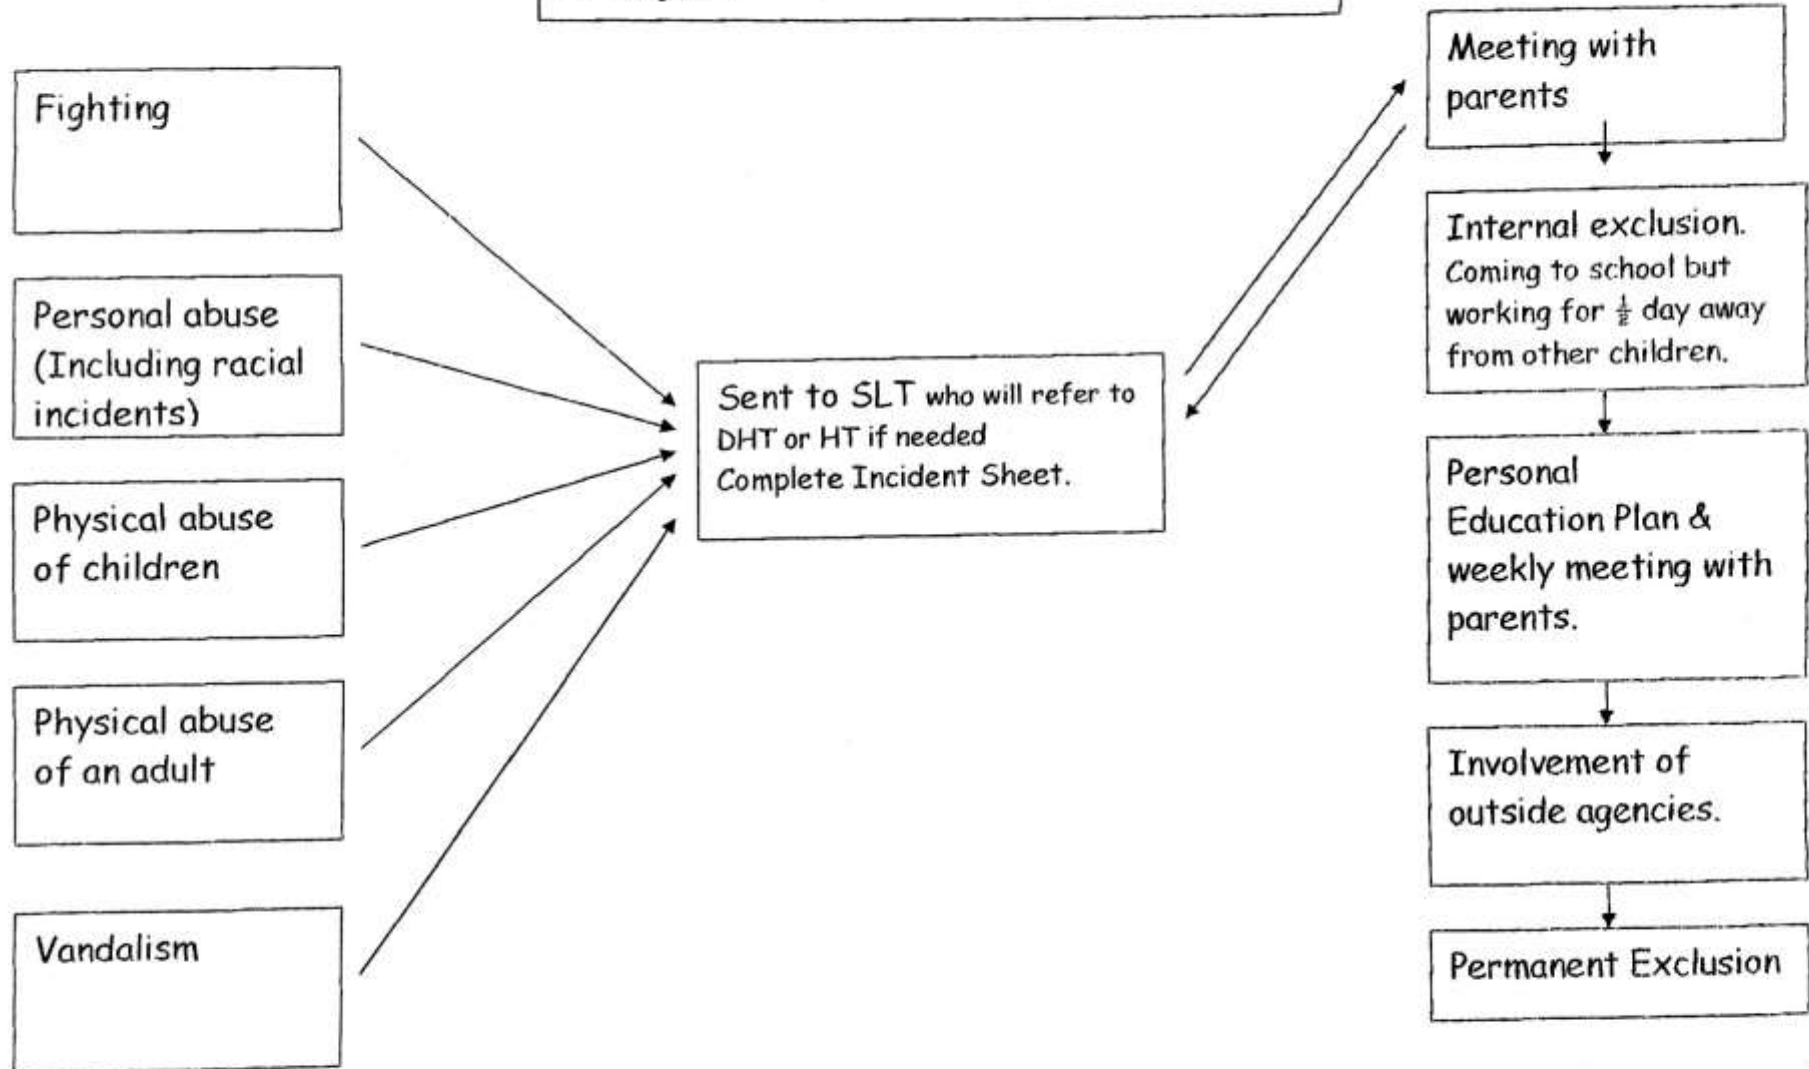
Fighting

Personal abuse (Including racial incidents)

Physical abuse of children

Physical abuse of an adult

Vandalism

Sent to SLT who will refer to DHT or HT if needed
Complete Incident Sheet.

Meeting with parents

Internal exclusion. Coming to school but working for $\frac{1}{2}$ day away from other children.

Personal Education Plan & weekly meeting with parents.

Involvement of outside agencies.

Permanent Exclusion